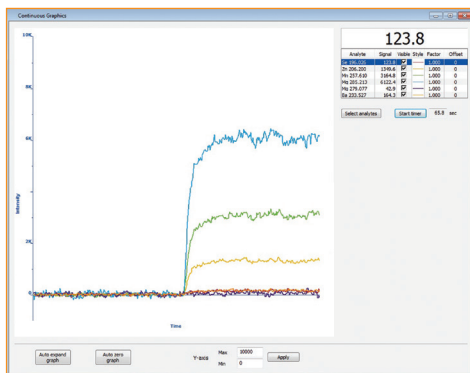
Continuous Graphics

10K

8K

6K

4K

2K

0

Intensity

Time

123.8

| Analyte | Signal | Visible | Style | Factor | Offset |
|---|---|---|---|---|---|
| Ca 396.052 | 123.8 | ☑ | | 1.000 | 0 |
| Zn 206.200 | 1349.6 | ☑ | | 1.000 | 0 |
| Mn 257.610 | 3164.8 | ☑ | | 1.000 | 0 |
| Mg 285.213 | 6122.4 | ☑ | | 1.000 | 0 |
| Mg 279.077 | 42.9 | ☑ | | 1.000 | 0 |
| Ba 233.527 | 164.3 | ☑ | | 1.000 | 0 |

Select analytes

Start timer

65.8 sec

Auto expand graph

Auto zero graph

Y-axis

Max 10000

Min 0

Apply